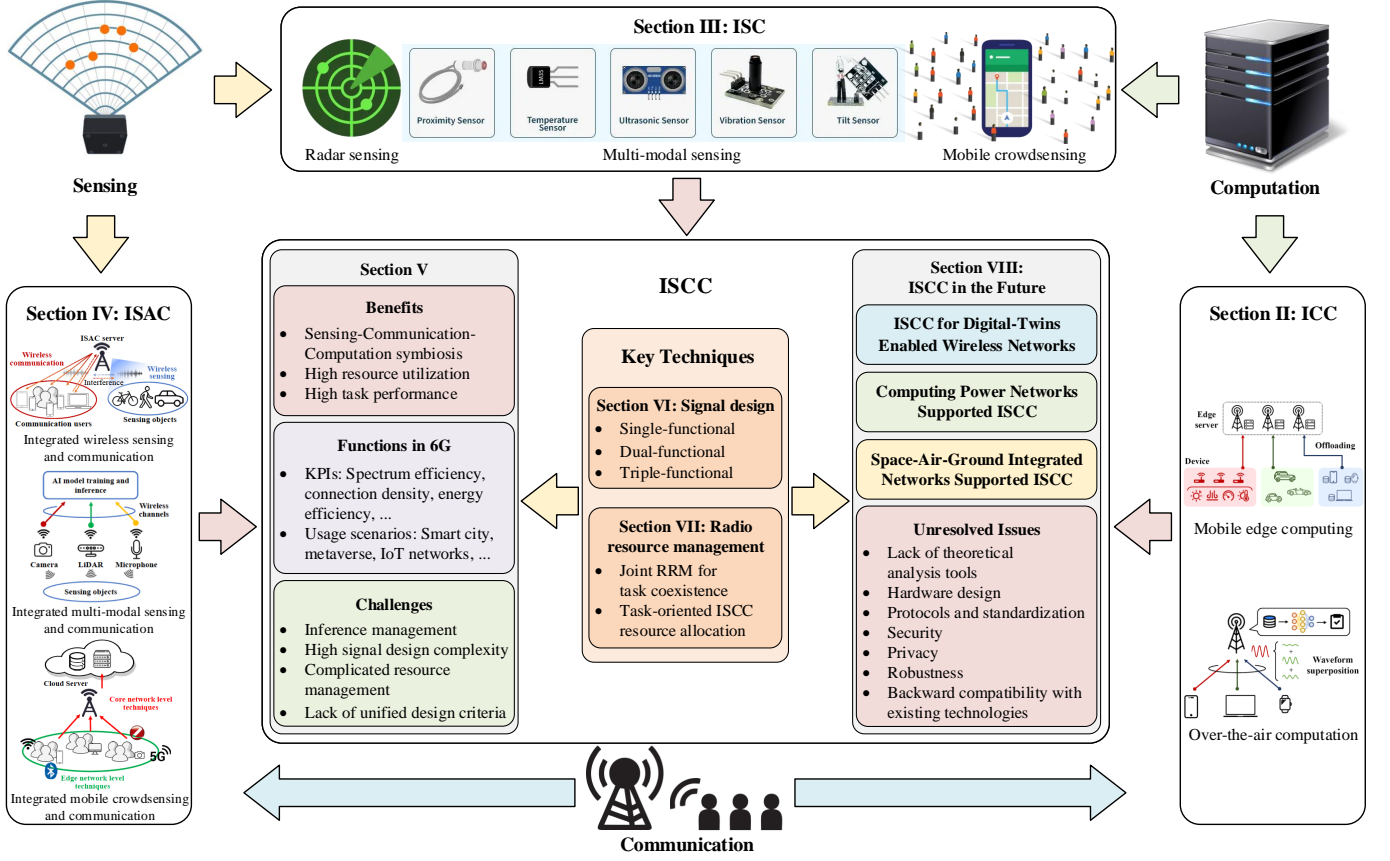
Sensing

Section III: ISC

Proximity Sensor

Temperature Sensor

Ultrasonic Sensor

Vibration Sensor

Tilt Sensor

Radar sensing

Multi-modal sensing

Mobile crowdsensing

Computation

Section IV: ISAC

ISAC server

Wireless communication

Wireless sensing

Interference

Communication users

Sensing objects

Integrated wireless sensing and communication

AI model training and inference

Wireless channels

Camera

LiDAR

Microphone

Sensing objects

Integrated multi-modal sensing and communication

Cloud Server

Core network level techniques

Edge network level techniques

5G

Integrated mobile crowdsensing and communication

ISCC

Section V

Benefits
- Sensing-Communication-Computation symbiosis
- High resource utilization
- High task performance

Functions in 6G
- KPIs: Spectrum efficiency, connection density, energy efficiency, ...
- Usage scenarios: Smart city, metaverse, IoT networks, ...

Challenges
- Inference management
- High signal design complexity
- Complicated resource management
- Lack of unified design criteria

Key Techniques

Section VI: Signal design
- Single-functional
- Dual-functional
- Triple-functional

Section VII: Radio resource management
- Joint RRM for task coexistence
- Task-oriented ISCC resource allocation

Section VIII: ISCC in the Future

ISCC for Digital-Twins Enabled Wireless Networks

Computing Power Networks Supported ISCC

Space-Air-Ground Integrated Networks Supported ISCC

Unresolved Issues
- Lack of theoretical analysis tools
- Hardware design
- Protocols and standardization
- Security
- Privacy
- Robustness
- Backward compatibility with existing technologies

Section II: ICC

Edge server

Offloading

Device

Mobile edge computing

Waveform superposition

Over-the-air computation

Communication